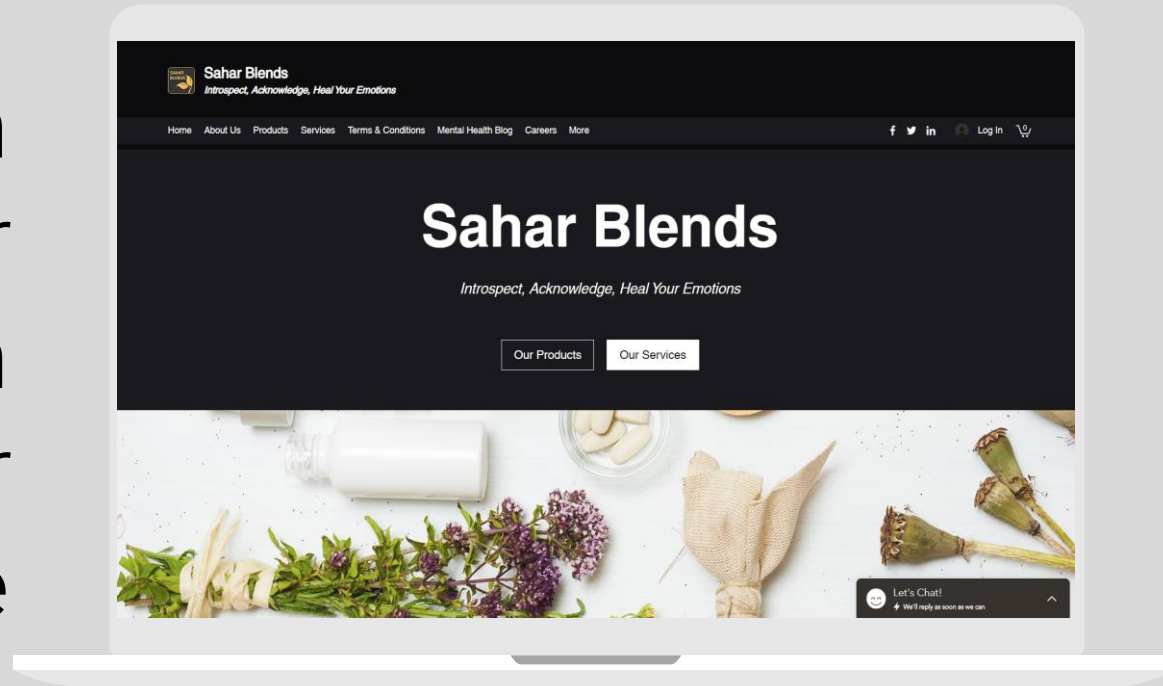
Sahar Blends
Introspect, Acknowledge, Heal Your Emotions

Home About Us Products Services Terms & Conditions Mental Health Blog Careers More

Log In 0

Sahar Blends

Introspect, Acknowledge, Heal Your Emotions

Our Products Our Services

Let's Chat!
We'll reply as soon as we can